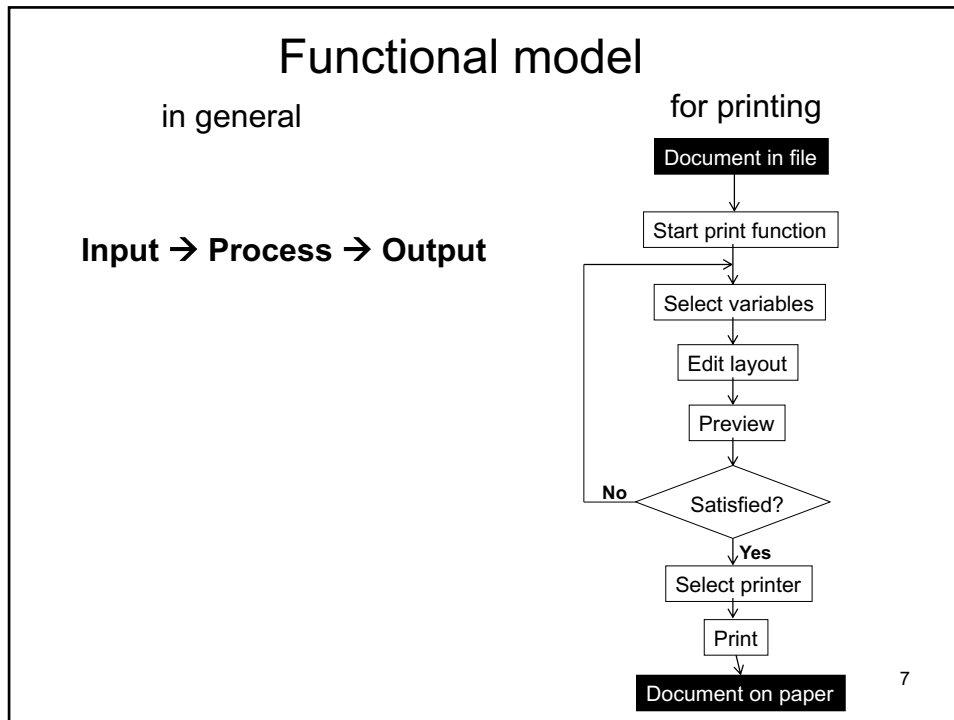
Functional model

in general

Input → Process → Output

for printing

Document in file

Start print function

Select variables

Edit layout

Preview

No

Satisfied?

Yes

Select printer

Print

Document on paper

7